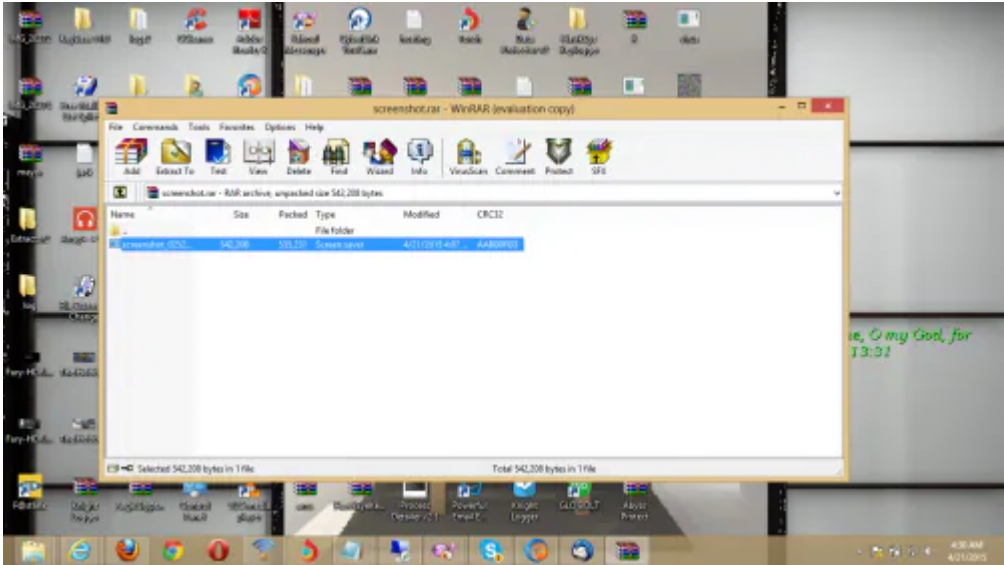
screenshot.rar - WinRAR (evaluation copy)

File Commands Tools Favorites Options Help

Add Extract To Test View Delete Find Wizard Info VirusScan Comment Protect SFX

screenshot.rar - RAR archive, unpacked size 542,208 bytes

| Name | Size | Packed | Type | Modified | CRC32 |
|---|---|---|---|---|---|
| .. | | | File folder | | |
| screenshot_0252... | 542,208 | 535,231 | Screen saver | 4/21/2015 4:07 ... | AA8B9F83 |

Selected 542,208 bytes in 1 file

Total 542,208 bytes in 1 file

e, O my God, for
13:31

Process Explorer v15

Powerful Email E...

Knight Logger

SLO BOLT

Abyss Protect

4:30 AM
4/21/2015